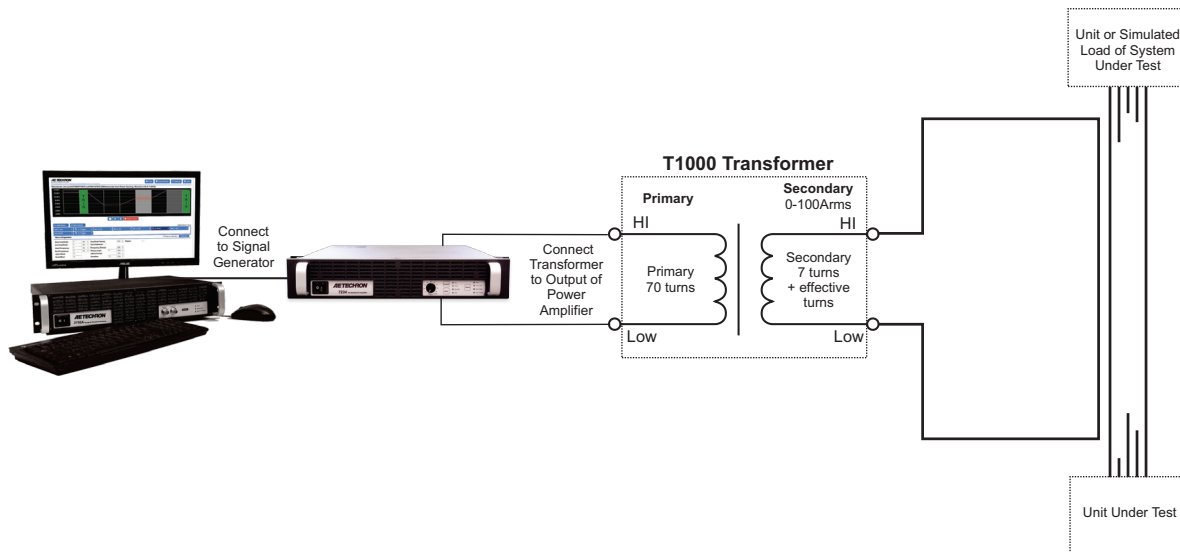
Unit or Simulated Load of System Under Test

T1000 Transformer

Primary

Secondary
0-100Arms

HI

HI

Connect to Signal Generator

Connect Transformer to Output of Power Amplifier

Primary
70 turns

Secondary
7 turns
+ effective turns

Low

Low

AETECHRON

AETECHRON

AETECHRON

Unit Under Test